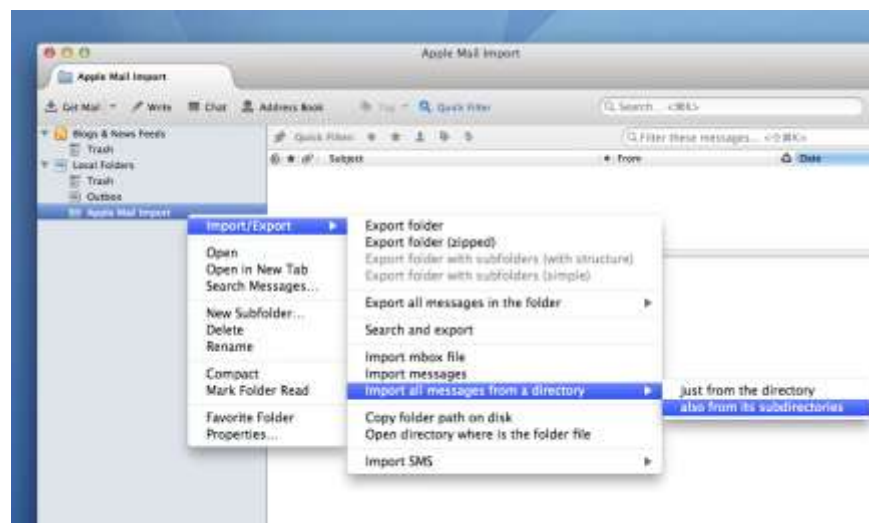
Apple Mail Import

Apple Mail Import

Get Mail Write Chat Address Book Tag Quick Filter Search... <⌘K>

Blogs & News Feeds
Trash
Local Folders
Trash
Outbox
Apple Mail Import

Quick Filter: Filter these messages... <⇧⌘K>
Subject From Date

Import/Export
Open
Open in New Tab
Search Messages...
New Subfolder...
Delete
Rename
Compact
Mark Folder Read
Favorite Folder
Properties...

Export folder
Export folder (zipped)
Export folder with subfolders (with structure)
Export folder with subfolders (simple)
Export all messages in the folder
Search and export
Import mbox file
Import messages
Import all messages from a directory
Copy folder path on disk
Open directory where is the folder file
Import SMS

just from the directory
also from its subdirectories